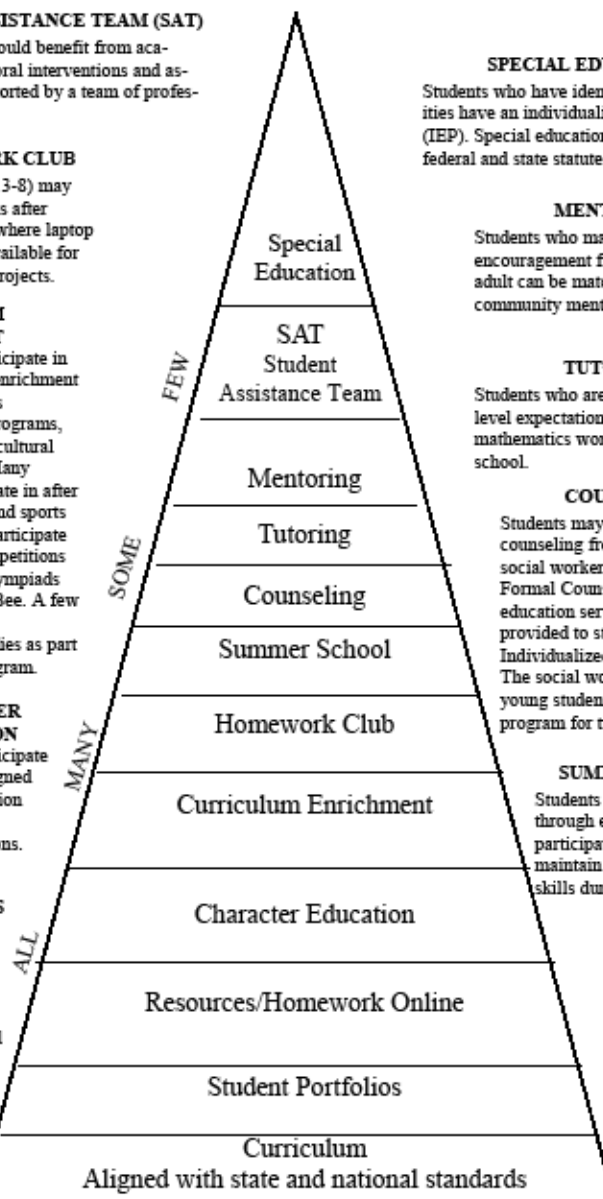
ISTANCE TEAM (SAT)
ould benefit from aca- oral interventions and as- orted by a team of profes-

RK CLUB
3-8) may s after where laptop ailable for projects.

M
T
icipate in nrichment s
rograms, cultural Many ate in after nd sports articipate petitions ympiads Bee. A few

ties as part gram.

ER
ON
icipate igned tion

ons.

S

l

SPECIAL ED
Students who have iden ities have an individuali (IEP). Special education federal and state statute

MEN
Students who ma encouragement f adult can be mat community ment

TUT
Students who are level expectation mathematics wo school.

COU
Students may counseling fr social worker Formal Coun education ser provided to s Individualized The social wo young studen program for t

SUM
Students through e participa maintain skills du

Special Education

SAT
Student Assistance Team

Mentoring

Tutoring

Counseling

Summer School

Homework Club

Curriculum Enrichment

Character Education

Resources/Homework Online

Student Portfolios

Curriculum
Aligned with state and national standards

FEW

SOME

MANY

ALL